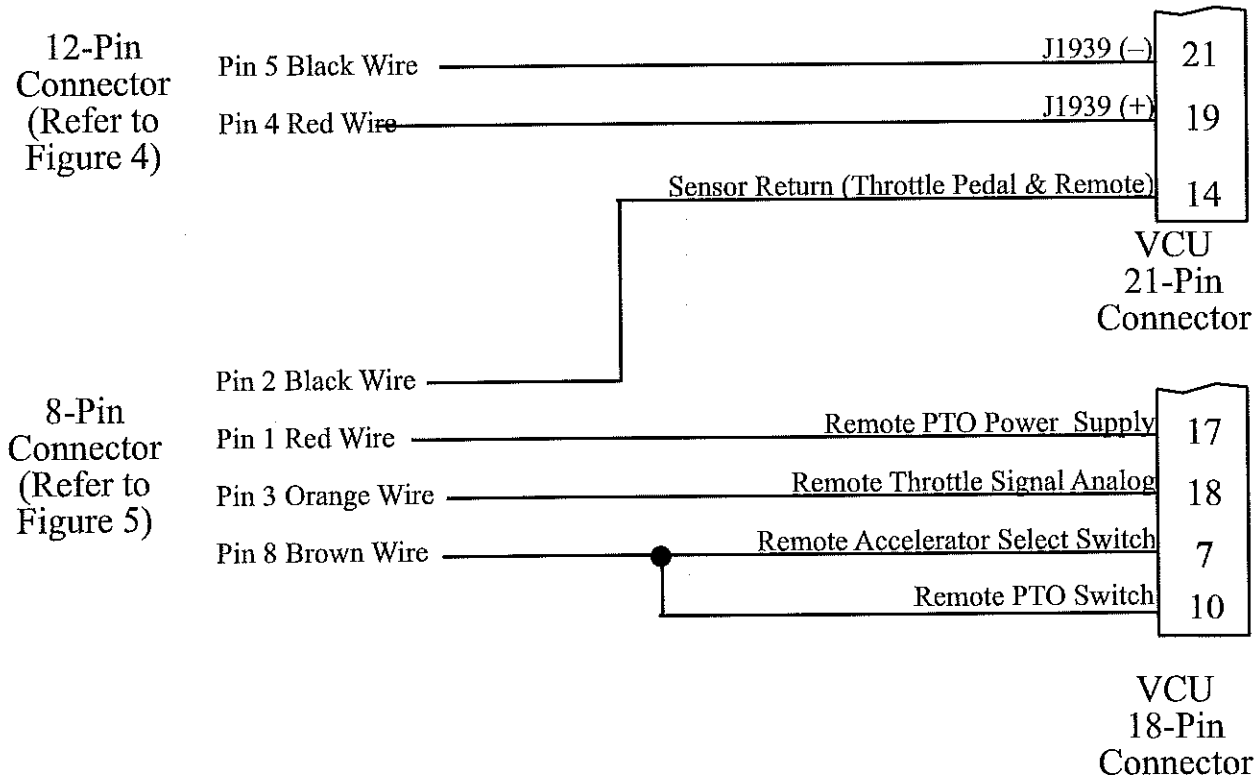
12-Pin Connector (Refer to Figure 4)

Pin 5 Black Wire

Pin 4 Red Wire

J1939 (–)

J1939 (+)

Sensor Return (Throttle Pedal & Remote)

21

19

14

VCU 21-Pin Connector

Pin 2 Black Wire

8-Pin Connector (Refer to Figure 5)

Pin 1 Red Wire

Pin 3 Orange Wire

Pin 8 Brown Wire

Remote PTO Power Supply

Remote Throttle Signal Analog

Remote Accelerator Select Switch

Remote PTO Switch

17

18

7

10

VCU 18-Pin Connector